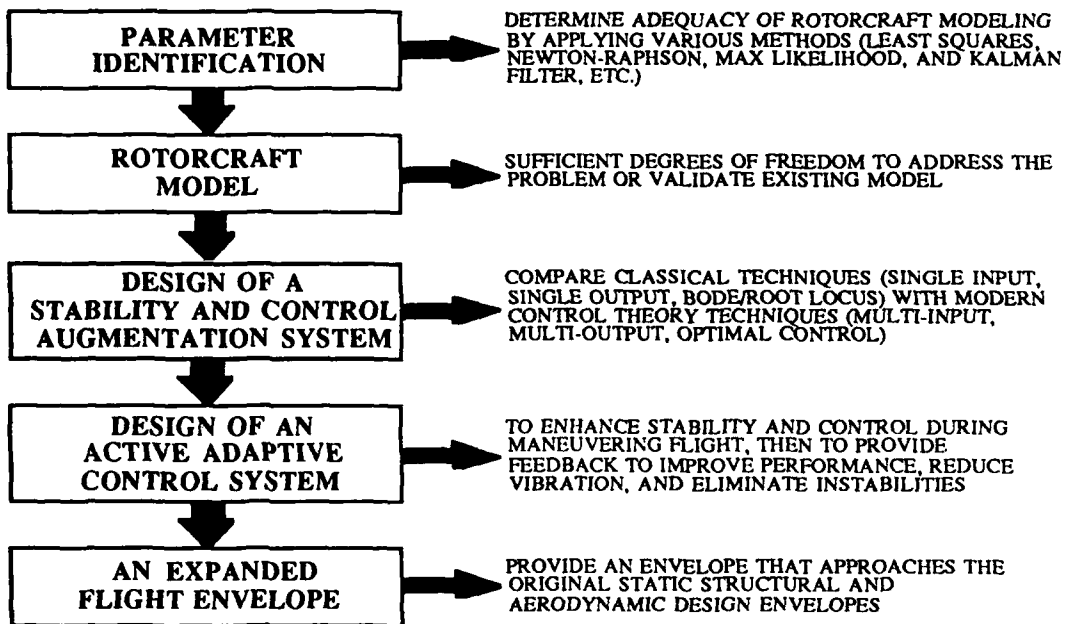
PARAMETER IDENTIFICATION

DETERMINE ADEQUACY OF ROTORCRAFT MODELING BY APPLYING VARIOUS METHODS (LEAST SQUARES, NEWTON-RAPHSON, MAX LIKELIHOOD, AND KALMAN FILTER, ETC.)

ROTORCRAFT MODEL

SUFFICIENT DEGREES OF FREEDOM TO ADDRESS THE PROBLEM OR VALIDATE EXISTING MODEL

DESIGN OF A STABILITY AND CONTROL AUGMENTATION SYSTEM

COMPARE CLASSICAL TECHNIQUES (SINGLE INPUT, SINGLE OUTPUT, BODE/ROOT LOCUS) WITH MODERN CONTROL THEORY TECHNIQUES (MULTI-INPUT, MULTI-OUTPUT, OPTIMAL CONTROL)

DESIGN OF AN ACTIVE ADAPTIVE CONTROL SYSTEM

TO ENHANCE STABILITY AND CONTROL DURING MANEUVERING FLIGHT, THEN TO PROVIDE FEEDBACK TO IMPROVE PERFORMANCE, REDUCE VIBRATION, AND ELIMINATE INSTABILITIES

AN EXPANDED FLIGHT ENVELOPE

PROVIDE AN ENVELOPE THAT APPROACHES THE ORIGINAL STATIC STRUCTURAL AND AERODYNAMIC DESIGN ENVELOPES